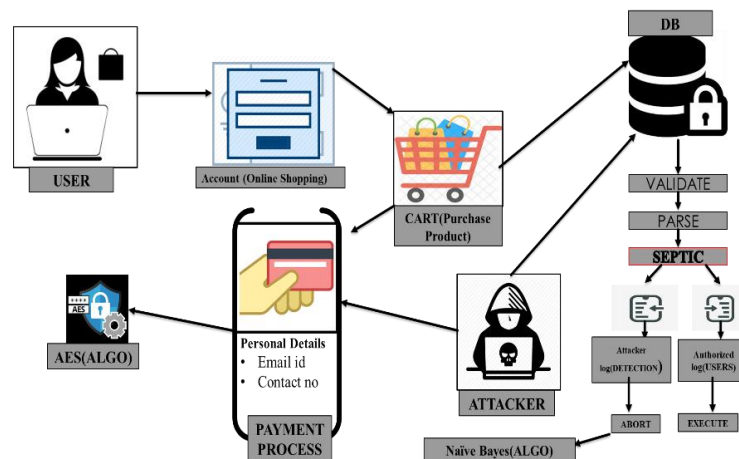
USER

Account (Online Shopping)

CART(Purchase Product)

DB

VALIDATE

PARSE

SEPTIC

Attacker log(DETECTION)

Authorized log(USERS)

ABORT

EXECUTE

Naive Bayes(ALGO)

ATTACKER

Personal Details
• Email id
• Contact no

PAYMENT PROCESS

AES

AES(ALGO)